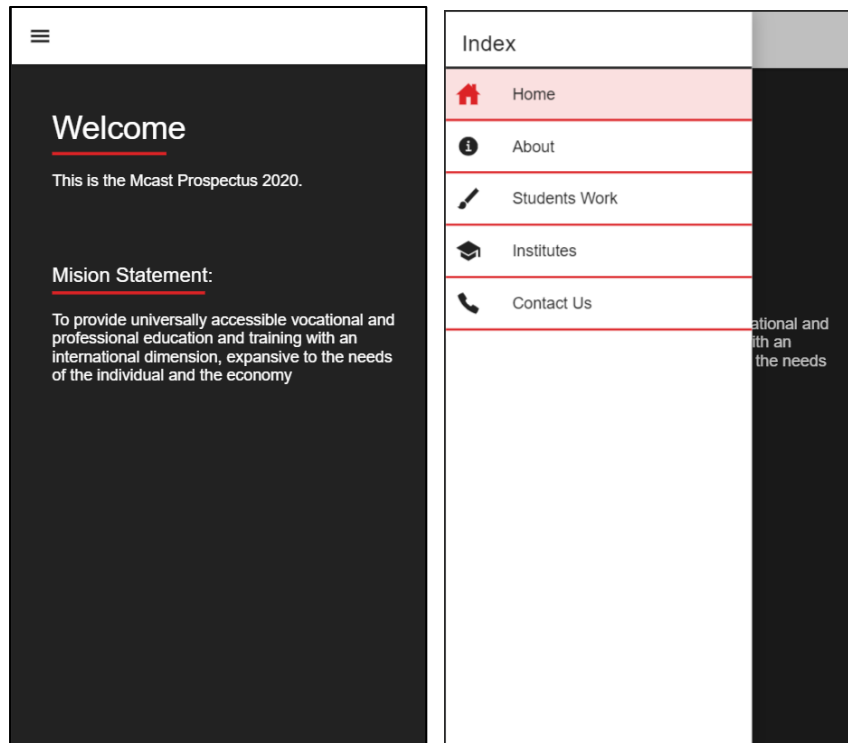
Welcome

This is the Mcast Prospectus 2020.

Mision Statement:

To provide universally accessible vocational and professional education and training with an international dimension, expansive to the needs of the individual and the economy

Index

Home

About

Students Work

Institutes

Contact Us

ational and
ith an
the needs